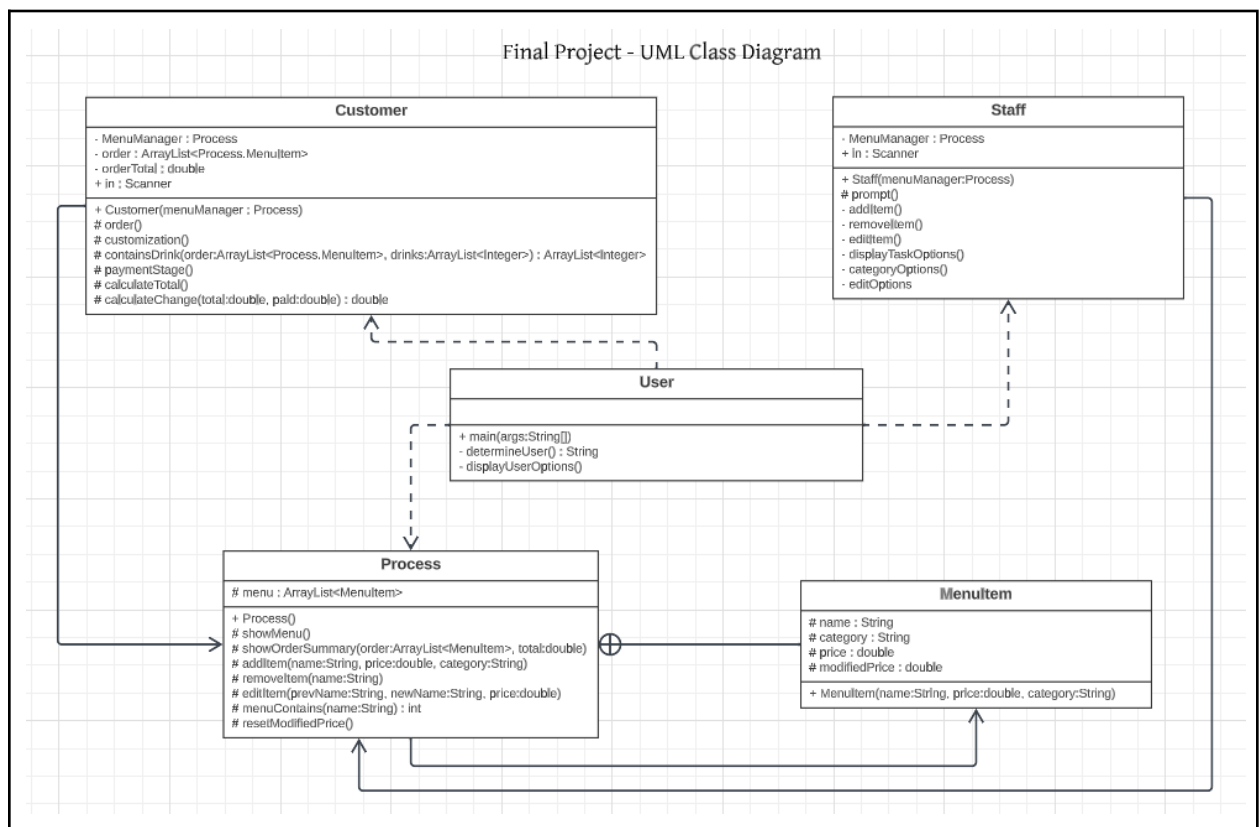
Final Project - UML Class Diagram

Customer

- MenuManager : Process
- order : ArrayList<Process.MenuItem>
- orderTotal : double
+ in : Scanner

+ Customer(menuManager : Process)
# order()
# customization()
# containsDrink(order:ArrayList<Process.MenuItem>, drinks:ArrayList<Integer>) : ArrayList<Integer>
# paymentStage()
# calculateTotal()
# calculateChange(total:double, paid:double) : double

Staff

- MenuManager : Process
+ in : Scanner

+ Staff(menuManager:Process)
# prompt()
- addItem()
- removeItem()
- editItem()
- displayTaskOptions()
- categoryOptions()
- editOptions

User

+ main(args:String[])
- determineUser() : String
- displayUserOptions()

Process

# menu : ArrayList<MenuItem>

+ Process()
# showMenu()
# showOrderSummary(order:ArrayList<MenuItem>, total:double)
# addItem(name:String, price:double, category:String)
# removeItem(name:String)
# editItem(prevName:String, newName:String, price:double)
# menuContains(name:String) : int
# resetModifiedPrice()

MenuItem

# name : String
# category : String
# price : double
# modifiedPrice : double

+ MenuItem(name:String, price:double, category:String)